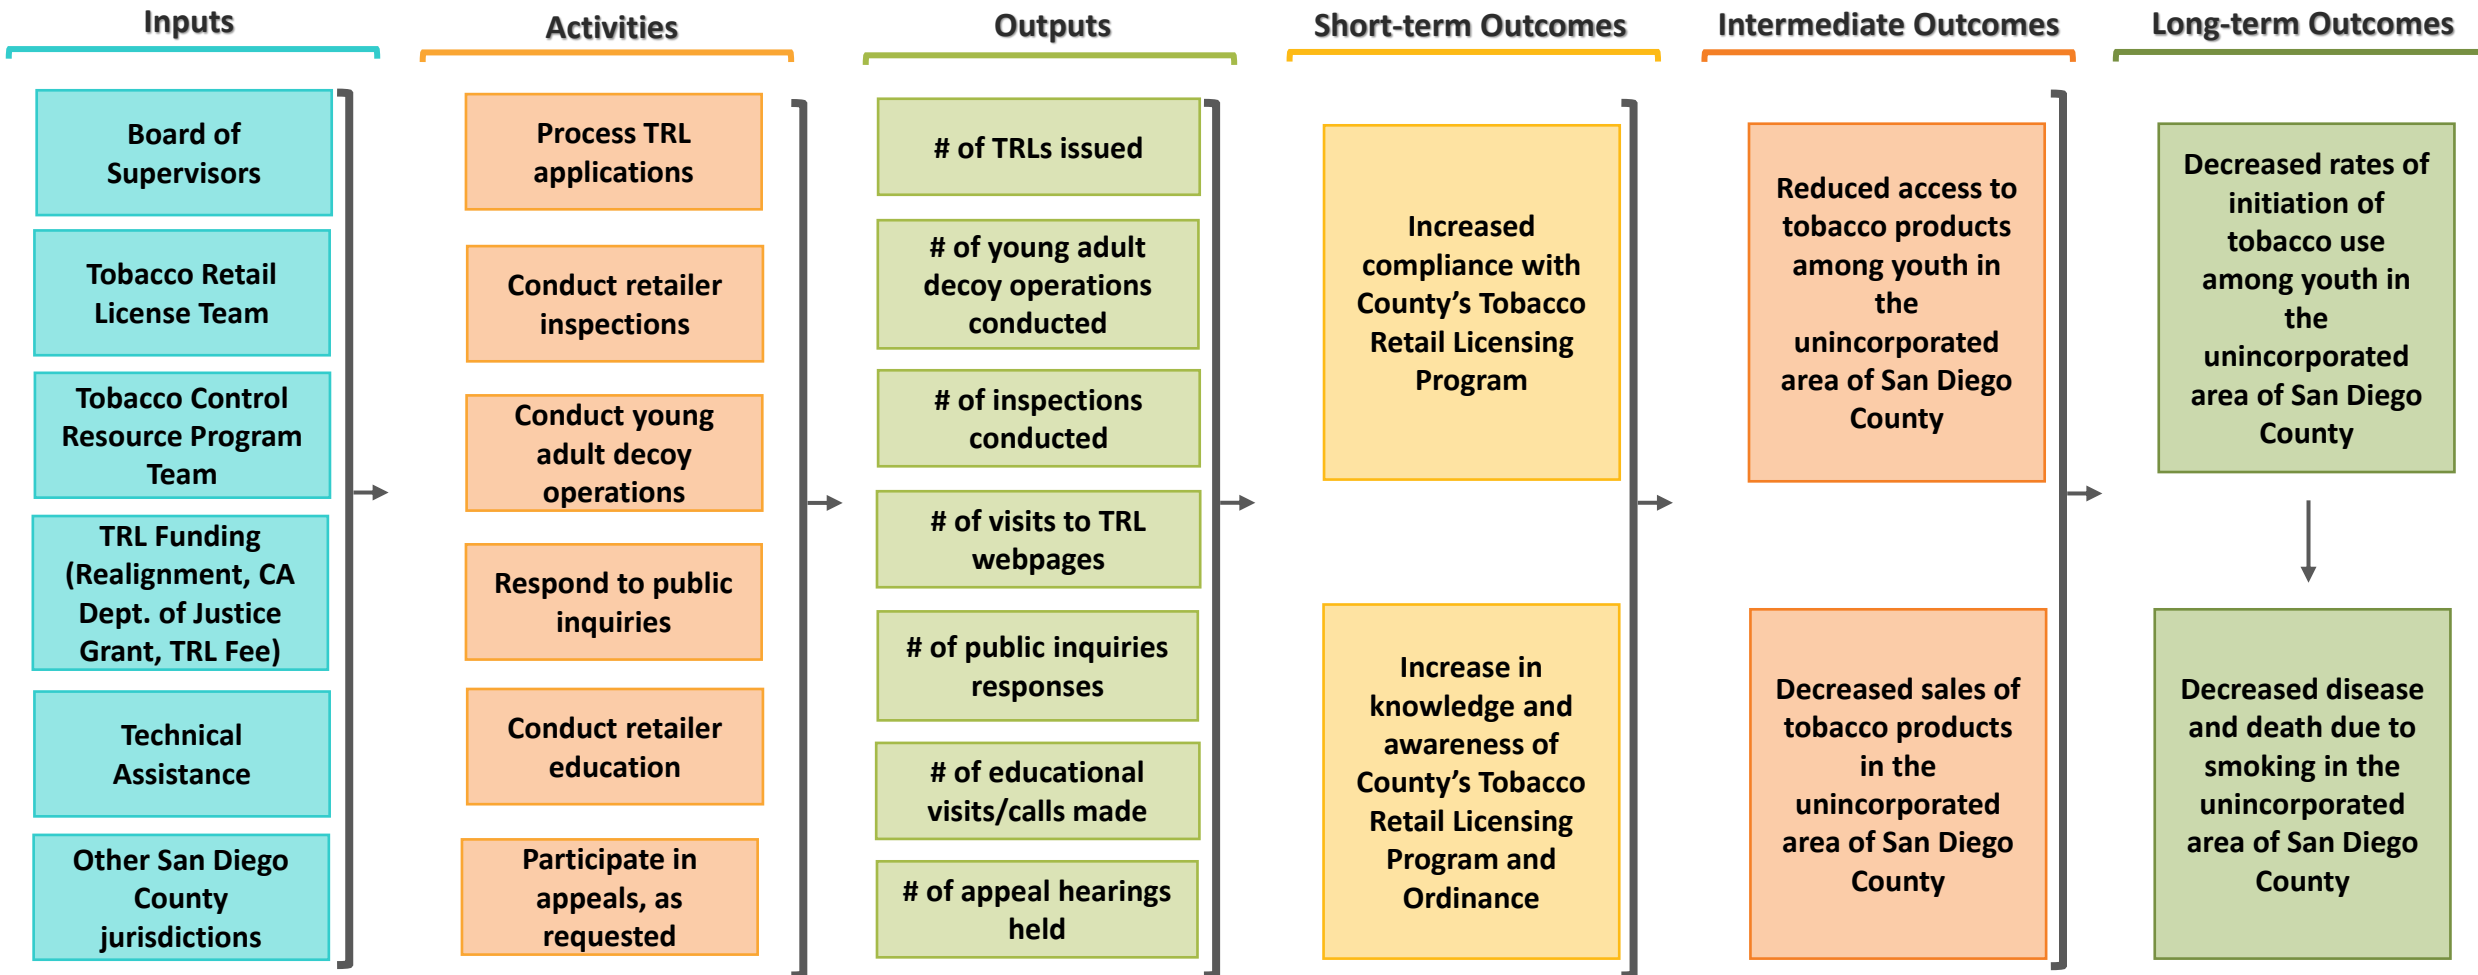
Inputs

Board of Supervisors

Tobacco Retail License Team

Tobacco Control Resource Program Team

TRL Funding (Realignment, CA Dept. of Justice Grant, TRL Fee)

Technical Assistance

Other San Diego County jurisdictions

Activities

Process TRL applications

Conduct retailer inspections

Conduct young adult decoy operations

Respond to public inquiries

Conduct retailer education

Participate in appeals, as requested

Outputs

# of TRLs issued

# of young adult decoy operations conducted

# of inspections conducted

# of visits to TRL webpages

# of public inquiries responses

# of educational visits/calls made

# of appeal hearings held

Short-term Outcomes

Increased compliance with County's Tobacco Retail Licensing Program

Increase in knowledge and awareness of County's Tobacco Retail Licensing Program and Ordinance

Intermediate Outcomes

Reduced access to tobacco products among youth in the unincorporated area of San Diego County

Decreased sales of tobacco products in the unincorporated area of San Diego County

Long-term Outcomes

Decreased rates of initiation of tobacco use among youth in the unincorporated area of San Diego County

Decreased disease and death due to smoking in the unincorporated area of San Diego County